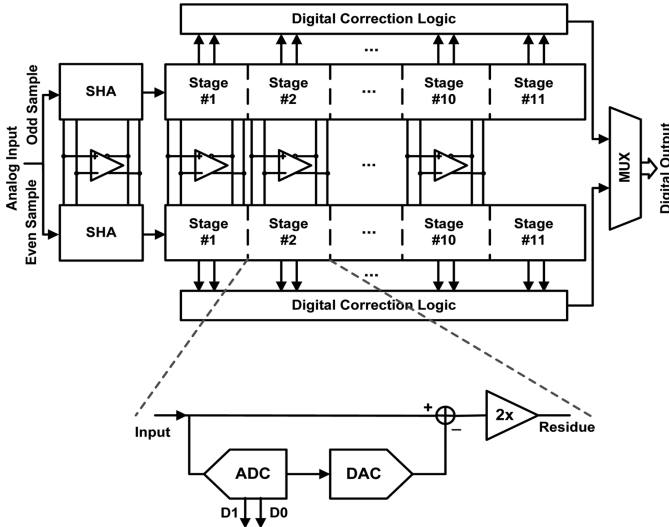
Digital Correction Logic

Analog Input
Odd Sample
Even Sample

SHA

Stage #1

Stage #2

...

Stage #10

Stage #11

...

...

+
-

SHA

Stage #1

Stage #2

...

Stage #10

Stage #11

...

Digital Correction Logic

MUX

Digital Output

Input

+
−

2x

Residue

ADC

DAC

D1 D0